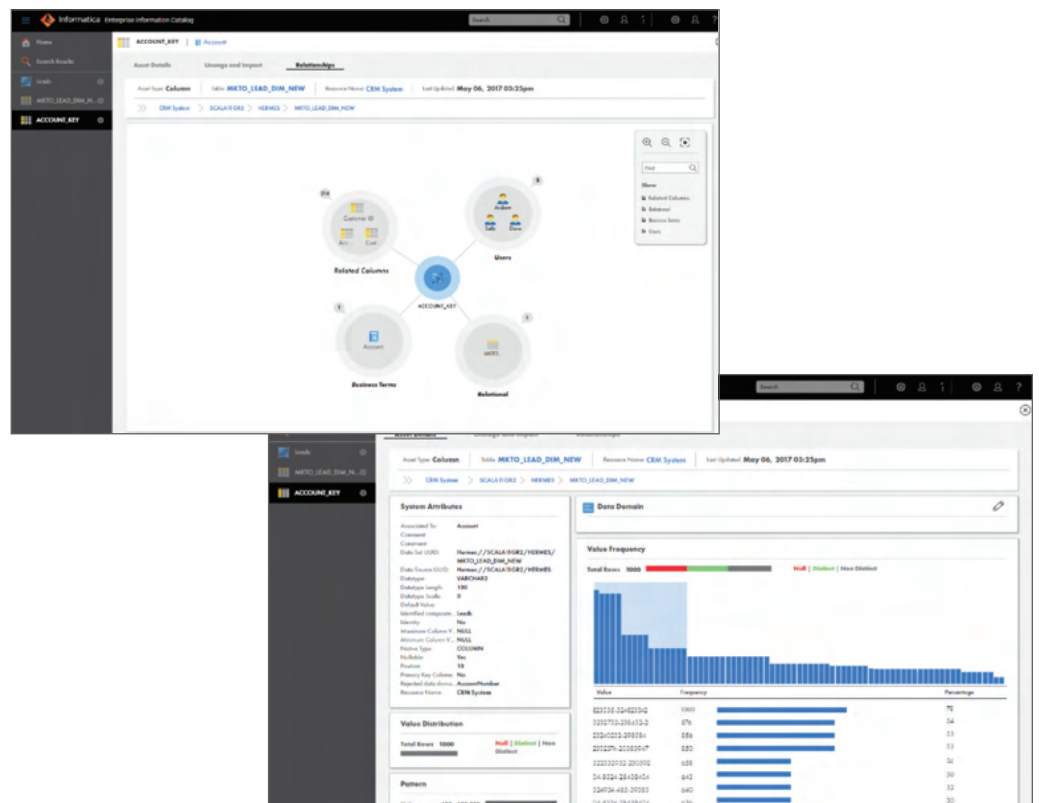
Informatica Enterprise Information Catalog

Search

Home
Search Results
Leads
MKTO_LEAD_DIM_N...
ACCOUNT_KEY

ACCOUNT_KEY | Account

Asset Details
Lineage and Impact
Relationships

Asset Type: Column Table: MKTO_LEAD_DIM_NEW Resource Name: CRM System Last Updated: May 06, 2017 03:25pm

CRM System > SCALA11GR2 > HERMES > MKTO_LEAD_DIM_NEW

Find

Show
Related Columns
Relational
Business Terms
Users

114
Customer ID
Acc
Cust
Related Columns

8
Author
Sally
Dave
Users

ACCOUNT_KEY

1
Account
Business Terms

1
MKTO
Relational

Search

Leads
MKTO_LEAD_DIM_N...
ACCOUNT_KEY

Asset Details
Lineage and Impact
Relationships

Asset Type: Column Table: MKTO_LEAD_DIM_NEW Resource Name: CRM System Last Updated: May 06, 2017 03:25pm

CRM System > SCALA11GR2 > HERMES > MKTO_LEAD_DIM_NEW

System Attributes

Associated To: Account
Comment
Constraint
Data Set UUID: Hermes://SCALA11GR2/HERMES/MKTO_LEAD_DIM_NEW
Data Source UUID: Hermes://SCALA11GR2/HERMES
Datatype: VARCHAR2
Datatype Length: 100
Datatype Scale: 0
Default Value
Identified composite: Leads
Identity: No
Maximum Column V...: NULL
Minimum Column V...: NULL
Native Type: COLUMN
Nullable: Yes
Position: 10
Primary Key Column: No
Rejected data doma...: AccountNumber
Resource Name: CRM System

Value Distribution

Total Rows 1000
Null | Distinct | Non Distinct

Pattern

Data Domain

Value Frequency

Total Rows 1000
Null | Distinct | Non Distinct

| Value | Frequency | Percentage |
|---|---|---|
| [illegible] | 1000 | 70 |
| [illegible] | 576 | 54 |
| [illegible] | 556 | 53 |
| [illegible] | 550 | 53 |
| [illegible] | 658 | 34 |
| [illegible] | 643 | 30 |
| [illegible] | 640 | 32 |
| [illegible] | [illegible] | 30 |